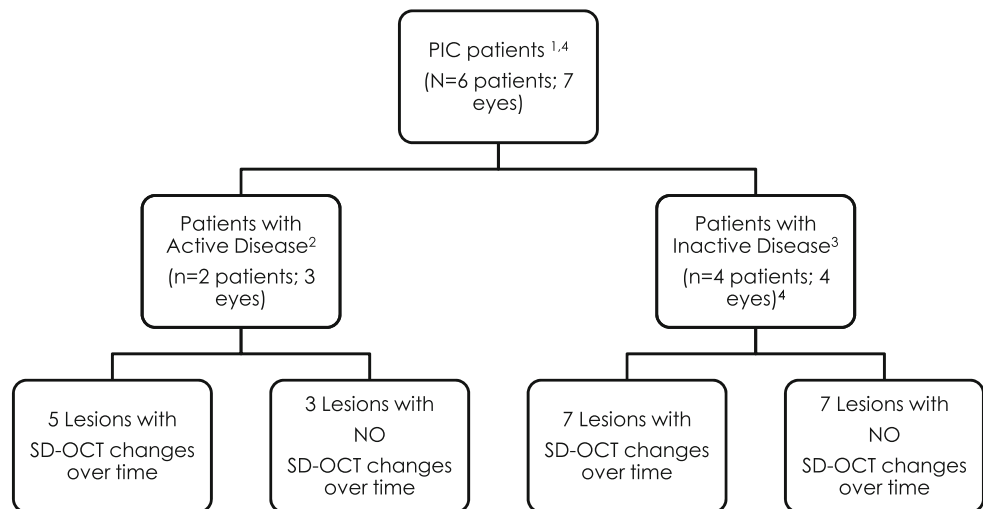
PIC patients $^{1,4}$
(N=6 patients; 7 eyes)

Patients with Active Disease$^{2}$
(n=2 patients; 3 eyes)

Patients with Inactive Disease$^{3}$
(n=4 patients; 4 eyes)$^{4}$

5 Lesions with SD-OCT changes over time

3 Lesions with NO SD-OCT changes over time

7 Lesions with SD-OCT changes over time

7 Lesions with NO SD-OCT changes over time